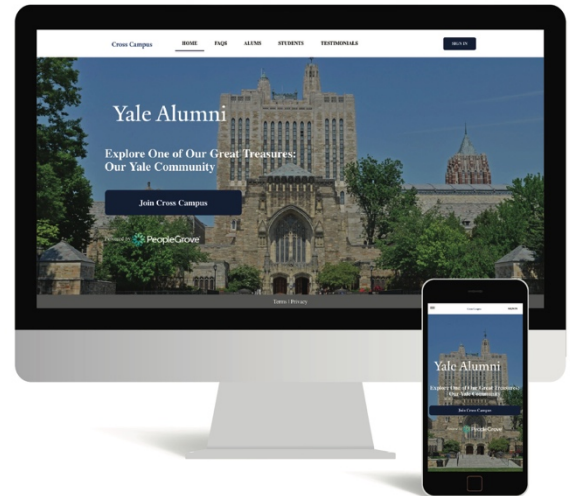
Cross Campus
HOME
FAQS
ALUMS
STUDENTS
TESTIMONIALS
SIGN IN

Yale Alumni

Explore One of Our Great Treasures: Our Yale Community

Join Cross Campus

Powered by PeopleGrove

Terms | Privacy

Cross Campus

Yale Alumni

Explore One of Our Great Treasures: Our Yale Community

Join Cross Campus

Powered by PeopleGrove